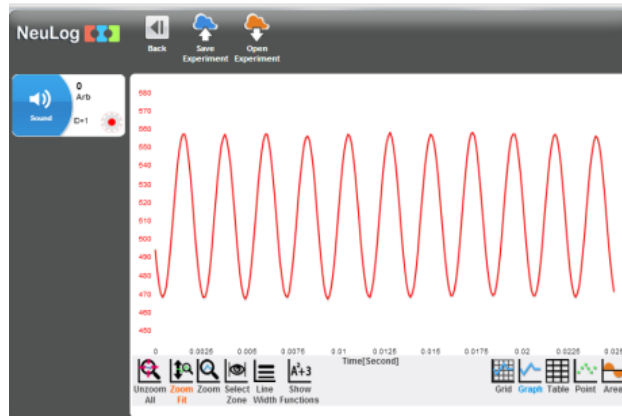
NeuLog

Back

Save Experiment

Open Experiment

0
Arb

Sound

ID=1

580
570
560
550
540
530
520
510
500
490
480
470
460
450

0
0.0025
0.005
0.0075
0.01
0.0125
0.015
0.0175
0.02
0.0225
0.025

Time[Second]

Unzoom All

Zoom Fit

Zoom

Select Zone

Line Width

Show Functions

Grid

Graph

Table

Point

Area